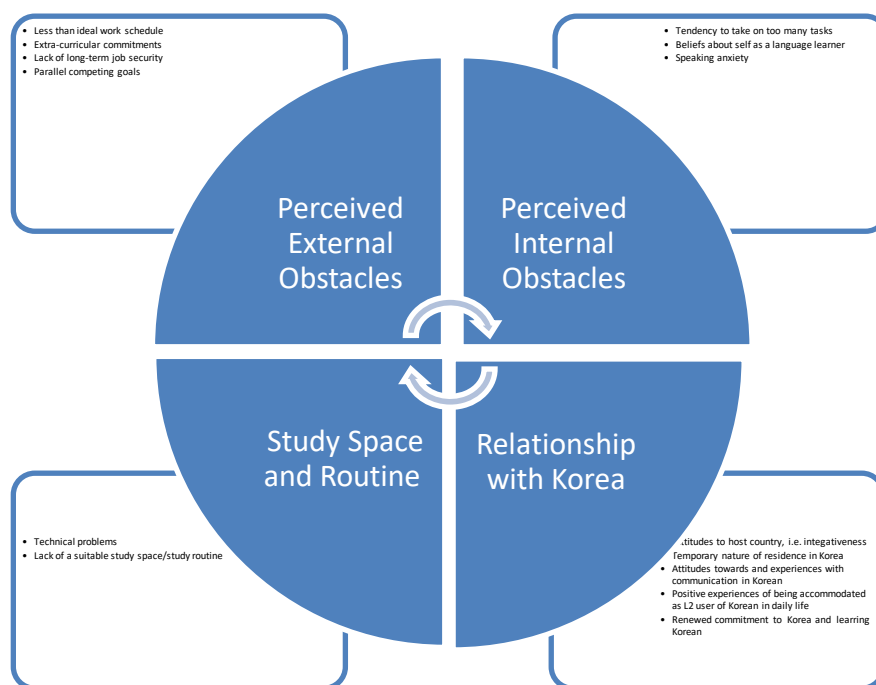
- Less than ideal work schedule
- Extra-curricular commitments
- Lack of long-term job security
- Parallel competing goals

- Tendency to take on too many tasks
- Beliefs about self as a language learner
- Speaking anxiety

Perceived External Obstacles

Perceived Internal Obstacles

Study Space and Routine

Relationship with Korea

- Technical problems
- Lack of a suitable study space/study routine

- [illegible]ttitudes to host country, i.e. integativeness
- Temporary nature of residence in Korea
- Attitudes towards and experiences with communication in Korean
- Positive experiences of being accommodated as L2 user of Korean in daily life
- Renewed commitment to Korea and learring Korean